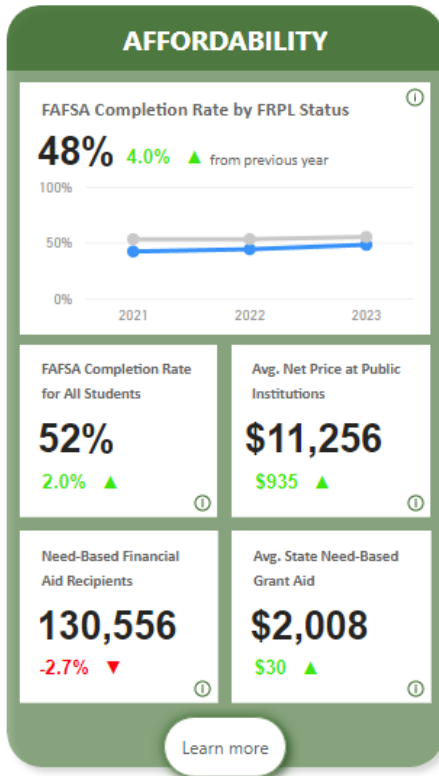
AFFORDABILITY

FAFSA Completion Rate by FRPL Status

48% 4.0% ▲ from previous year

100%
50%
0%
2021
2022
2023

FAFSA Completion Rate for All Students

52%

2.0% ▲

Avg. Net Price at Public Institutions

$11,256

$935 ▲

Need-Based Financial Aid Recipients

130,556

-2.7% ▼

Avg. State Need-Based Grant Aid

$2,008

$30 ▲

Learn more